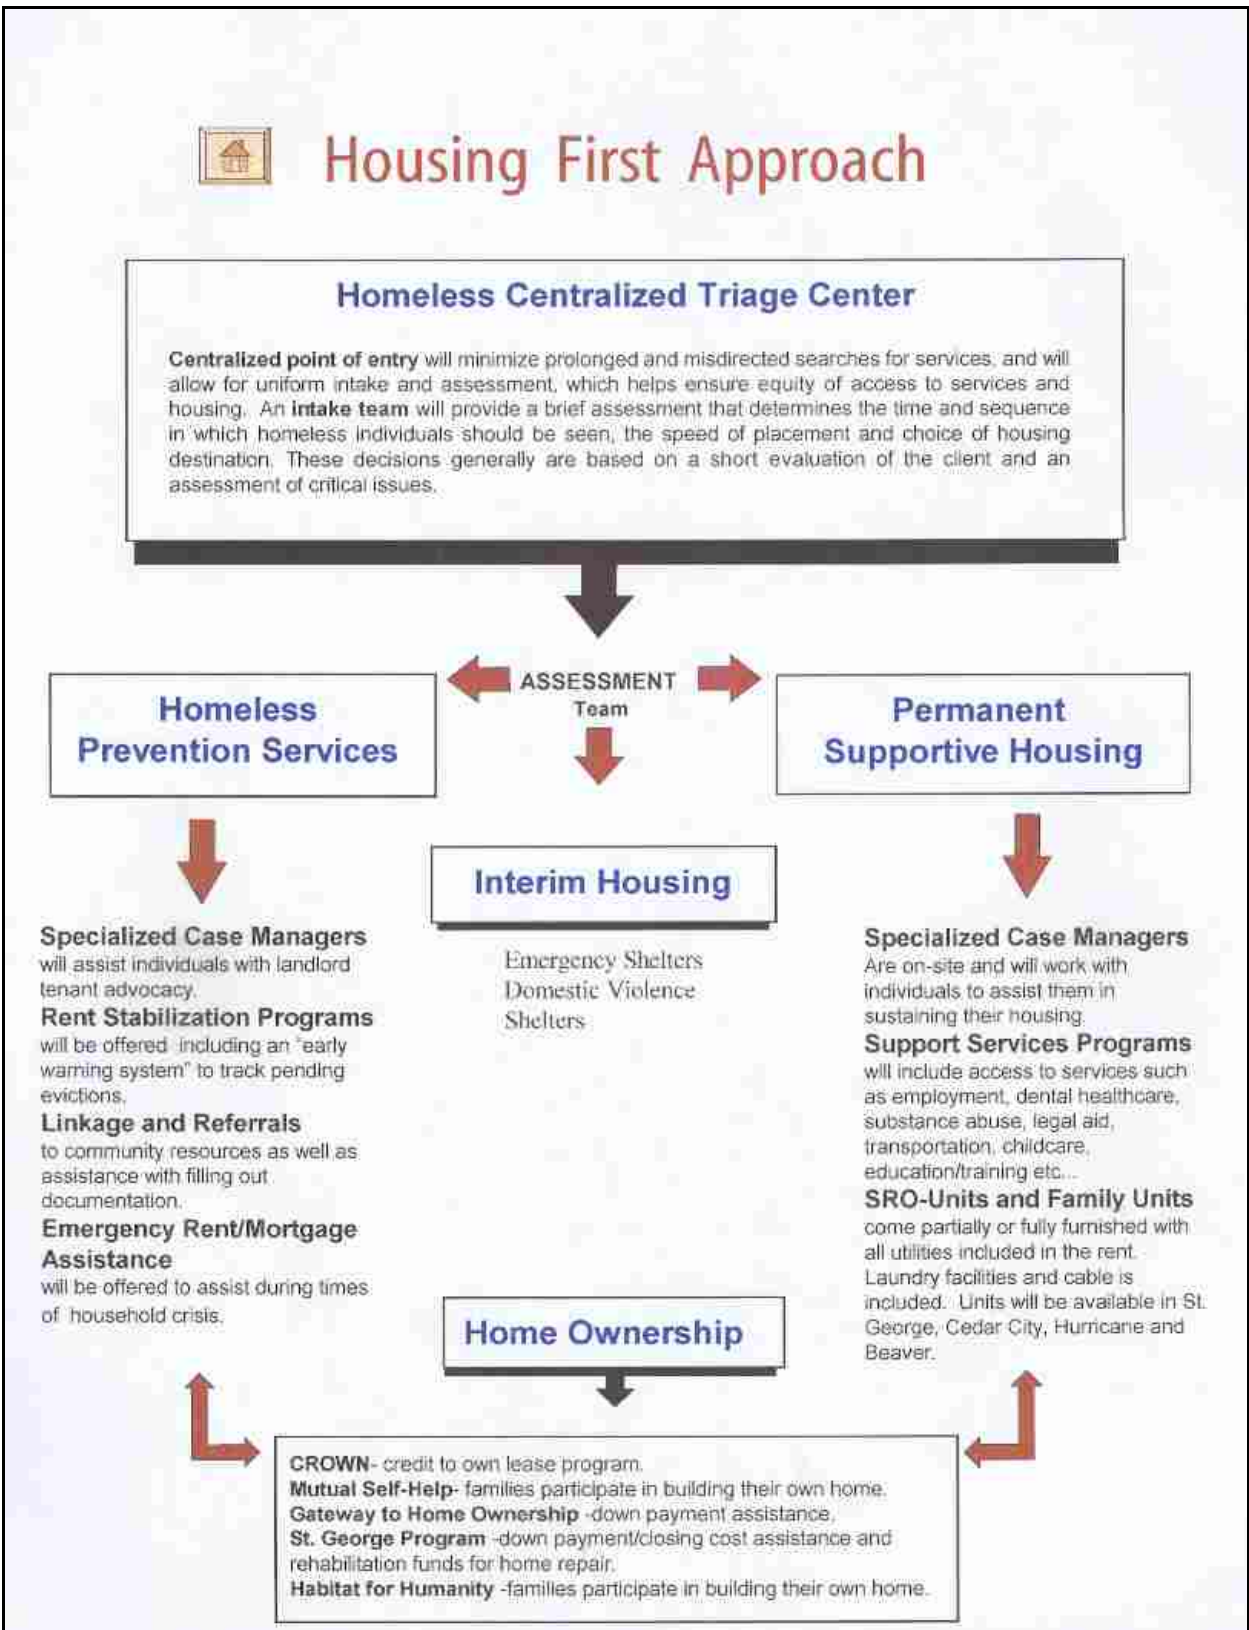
Housing First Approach

Homeless Centralized Triage Center

Centralized point of entry will minimize prolonged and misdirected searches for services, and will allow for uniform intake and assessment, which helps ensure equity of access to services and housing. An intake team will provide a brief assessment that determines the time and sequence in which homeless individuals should be seen, the speed of placement and choice of housing destination. These decisions generally are based on a short evaluation of the client and an assessment of critical issues.

ASSESSMENT
Team

Homeless Prevention Services

Permanent Supportive Housing

Interim Housing

Specialized Case Managers
will assist individuals with landlord tenant advocacy.
Rent Stabilization Programs
will be offered including an "early warning system" to track pending evictions.
Linkage and Referrals
to community resources as well as assistance with filling out documentation.
Emergency Rent/Mortgage Assistance
will be offered to assist during times of household crisis.

Emergency Shelters
Domestic Violence Shelters

Specialized Case Managers
Are on-site and will work with individuals to assist them in sustaining their housing.
Support Services Programs
will include access to services such as employment, dental healthcare, substance abuse, legal aid, transportation, childcare, education/training etc...
SRO-Units and Family Units
come partially or fully furnished with all utilities included in the rent. Laundry facilities and cable is included. Units will be available in St. George, Cedar City, Hurricane and Beaver.

Home Ownership

CROWN- credit to own lease program.
Mutual Self-Help- families participate in building their own home.
Gateway to Home Ownership -down payment assistance.
St. George Program -down payment/closing cost assistance and rehabilitation funds for home repair.
Habitat for Humanity -families participate in building their own home.